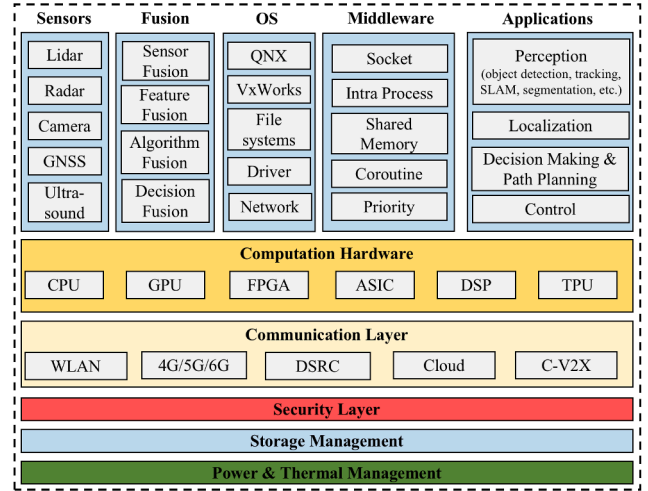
Sensors

Lidar

Radar

Camera

GNSS

Ultrasound

Fusion

Sensor Fusion

Feature Fusion

Algorithm Fusion

Decision Fusion

OS

QNX

VxWorks

File systems

Driver

Network

Middleware

Socket

Intra Process

Shared Memory

Coroutine

Priority

Applications

Perception (object detection, tracking, SLAM, segmentation, etc.)

Localization

Decision Making & Path Planning

Control

Computation Hardware

CPU

GPU

FPGA

ASIC

DSP

TPU

Communication Layer

WLAN

4G/5G/6G

DSRC

Cloud

C-V2X

Security Layer

Storage Management

Power & Thermal Management